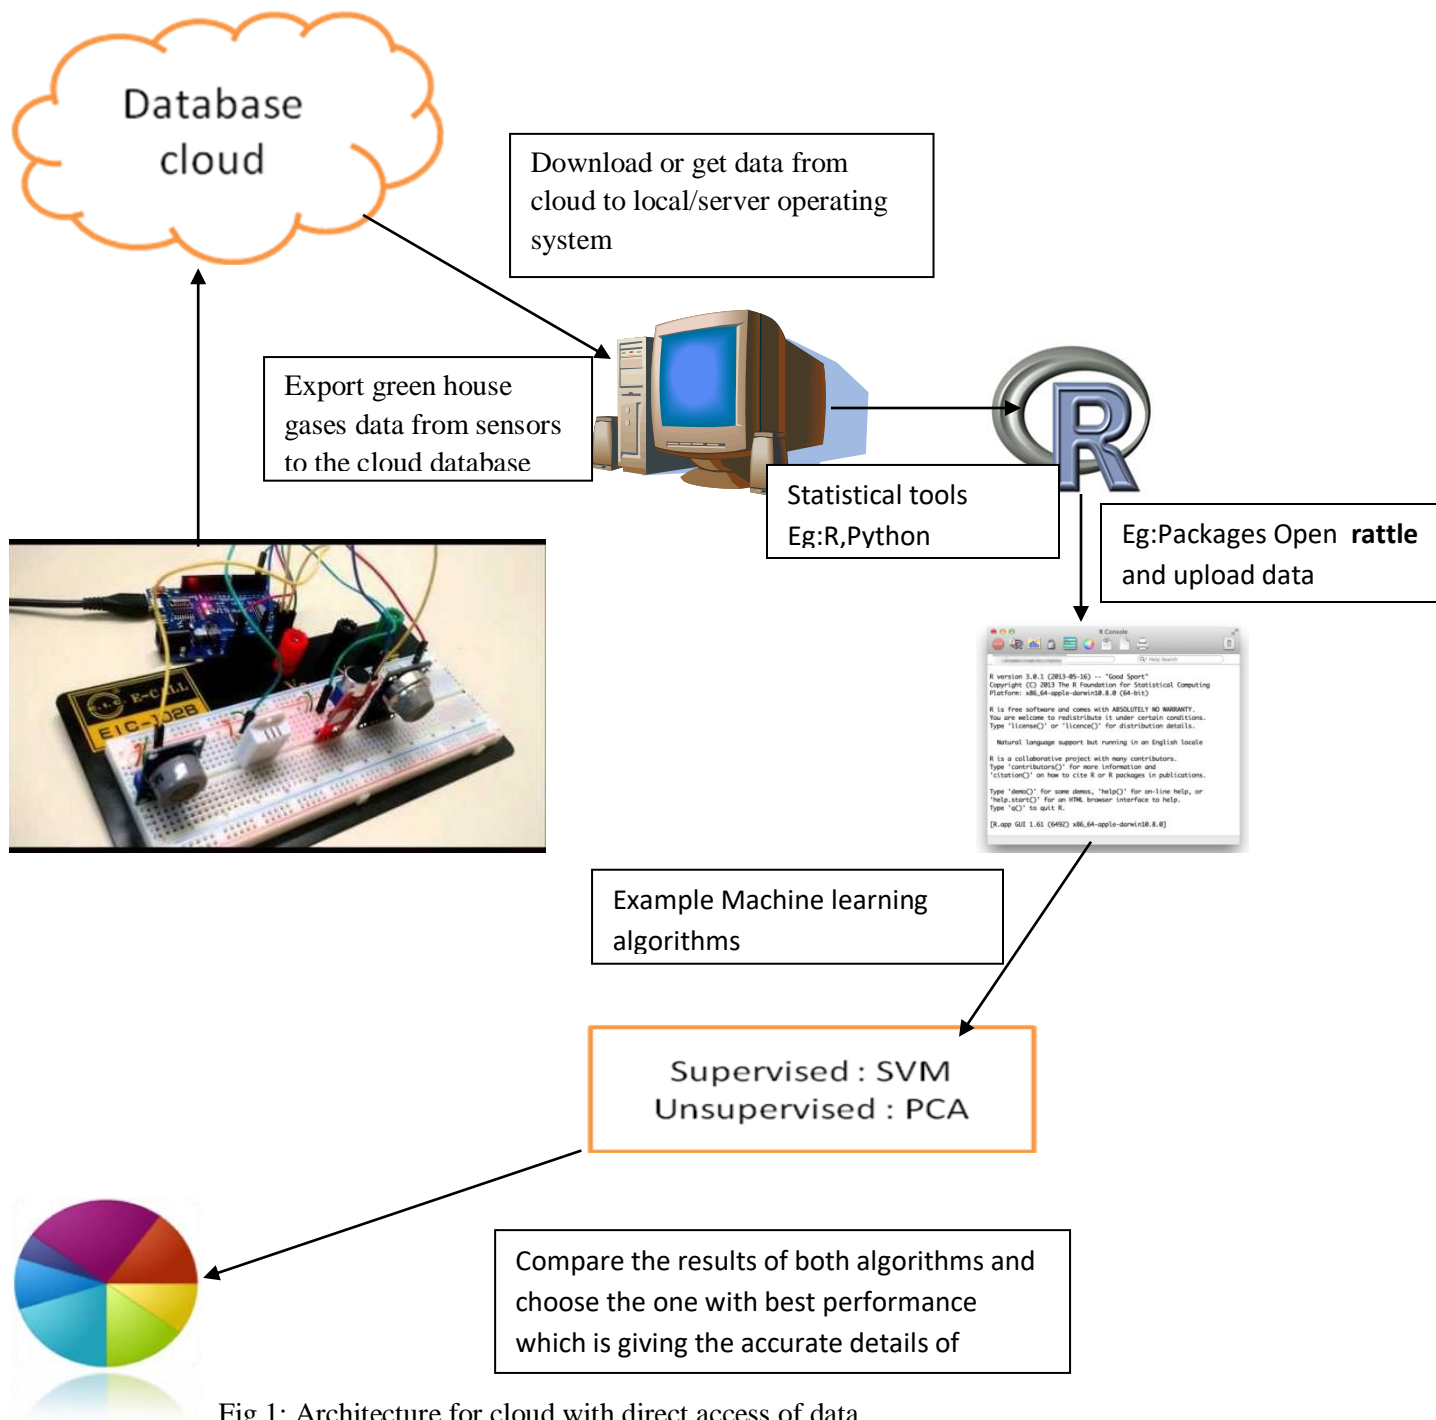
Database cloud

Download or get data from cloud to local/server operating system

Export green house gases data from sensors to the cloud database

E-CALL
EIC-102B

Statistical tools
Eg:R,Python

Eg:Packages Open **rattle** and upload data

R Console

R version 3.0.1 (2013-05-16) -- "Good Sport"
Copyright (C) 2013 The R Foundation for Statistical Computing
Platform: x86_64-apple-darwin10.8.0 (64-bit)

R is free software and comes with ABSOLUTELY NO WARRANTY.
You are welcome to redistribute it under certain conditions.
Type 'license()' or 'licence()' for distribution details.

Natural language support but running in an English locale

R is a collaborative project with many contributors.
Type 'contributors()' for more information and
'citation()' on how to cite R or R packages in publications.

Type 'demo()' for some demos, 'help()' for on-line help, or
'help.start()' for an HTML browser interface to help.
Type 'q()' to quit R.

[R.app GUI 1.61 (6492) x86_64-apple-darwin10.8.0]

Example Machine learning algorithms

Supervised : SVM
Unsupervised : PCA

Compare the results of both algorithms and choose the one with best performance which is giving the accurate details of

Fig 1: Architecture for cloud with direct access of data